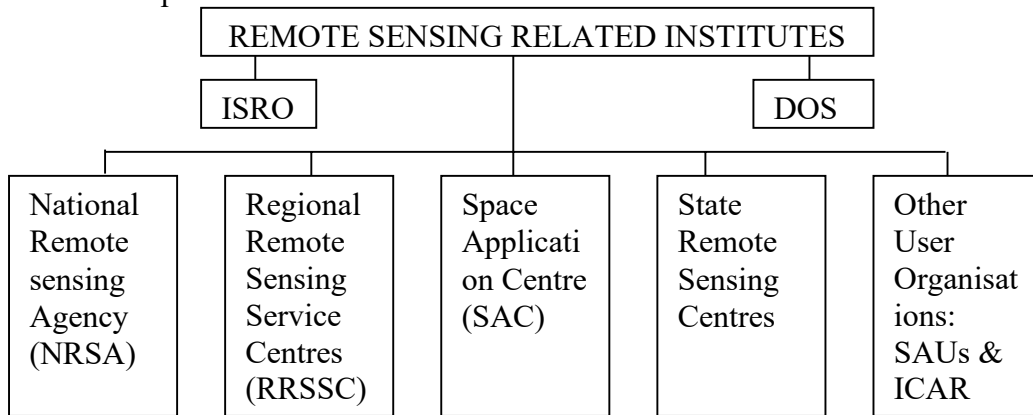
REMOTE SENSING RELATED INSTITUTES

ISRO

DOS

National Remote sensing Agency (NRSA)

Regional Remote Sensing Service Centres (RRSSC)

Space Application Centre (SAC)

State Remote Sensing Centres

Other User Organisations: SAUs & ICAR